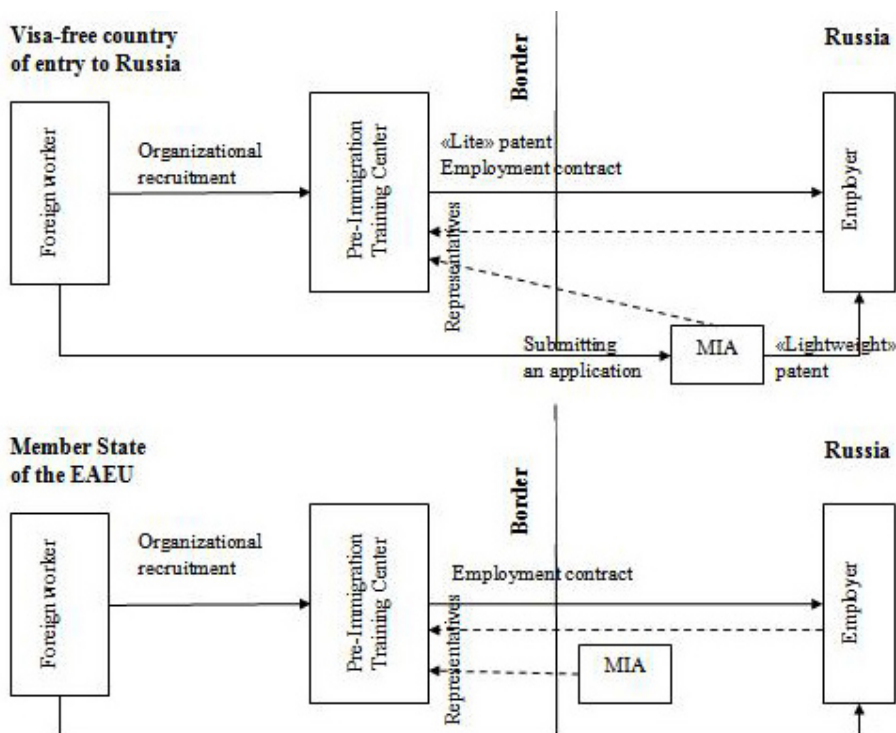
Visa-free country of entry to Russia

Border

Russia

Foreign worker

Organizational recruitment

Pre-Immigration Training Center

«Lite» patent
Employment contract

Employer

Representatives

Submitting an application

MIA

«Lightweight» patent

Member State of the EAEU

Border

Russia

Foreign worker

Organizational recruitment

Pre-Immigration Training Center

Employment contract

Employer

Representatives

MIA